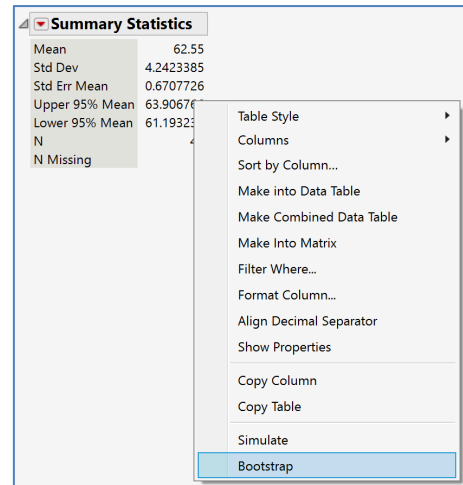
Summary Statistics

| | |
|---|---|
| Mean | 62.55 |
| Std Dev | 4.2423385 |
| Std Err Mean | 0.6707726 |
| Upper 95% Mean | 63.90676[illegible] |
| Lower 95% Mean | 61.19323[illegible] |
| N | 4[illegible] |
| N Missing | |

Table Style
Columns
Sort by Column...
Make into Data Table
Make Combined Data Table
Make Into Matrix
Filter Where...
Format Column...
Align Decimal Separator
Show Properties
Copy Column
Copy Table
Simulate
Bootstrap